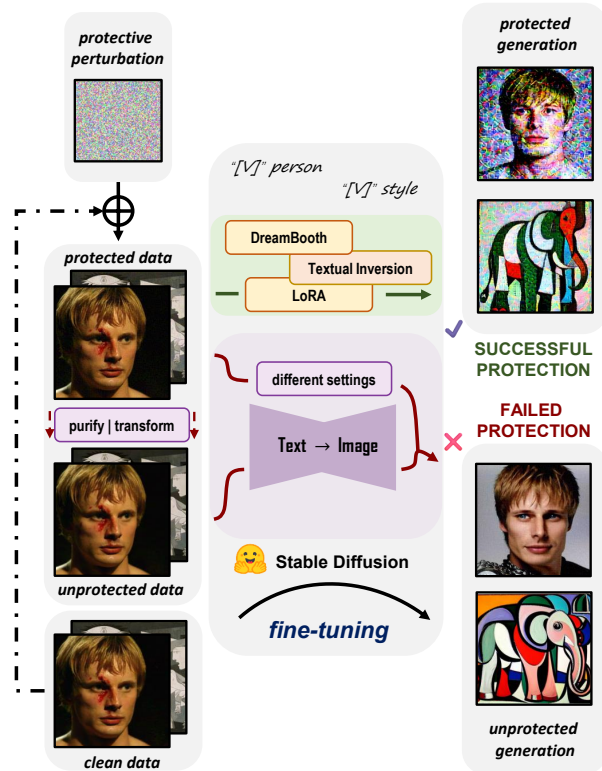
protective perturbation

protected data

purify | transform

unprotected data

clean data

"[V]" person

"[V]" style

DreamBooth

Textual Inversion

LoRA

different settings

Text → Image

Stable Diffusion

fine-tuning

protected generation

SUCCESSFUL PROTECTION

FAILED PROTECTION

unprotected generation